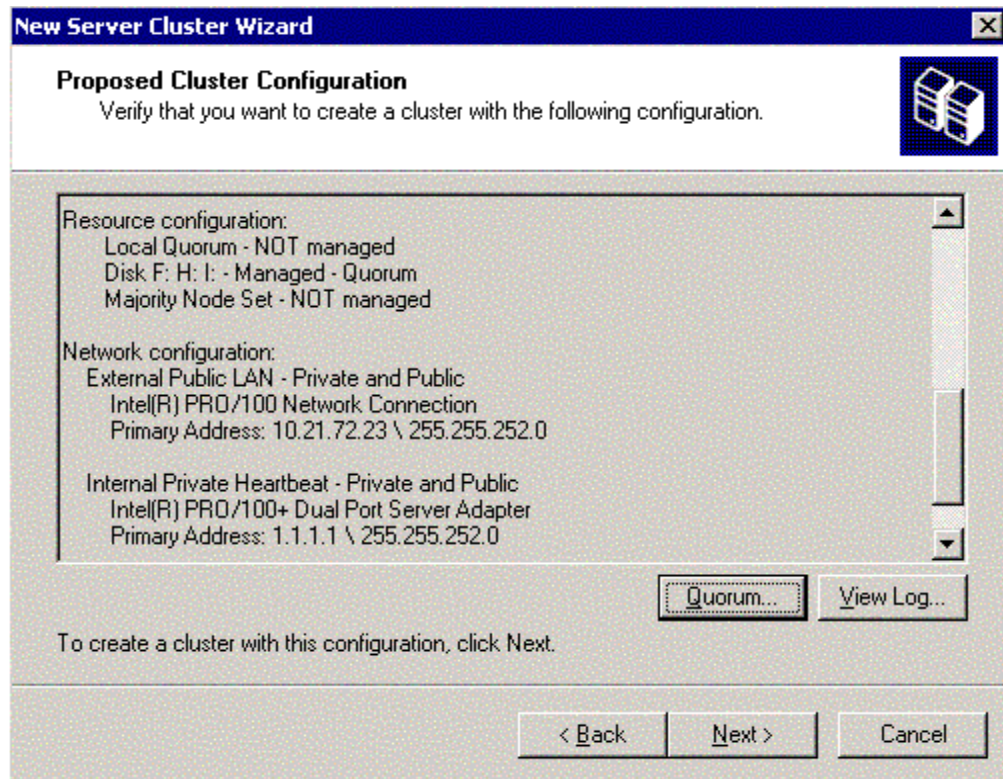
New Server Cluster Wizard

Proposed Cluster Configuration
Verify that you want to create a cluster with the following configuration.

Resource configuration:
Local Quorum - NOT managed
Disk F: H: I: - Managed - Quorum
Majority Node Set - NOT managed

Network configuration:
External Public LAN - Private and Public
Intel(R) PRO/100 Network Connection
Primary Address: 10.21.72.23 \ 255.255.252.0

Internal Private Heartbeat - Private and Public
Intel(R) PRO/100+ Dual Port Server Adapter
Primary Address: 1.1.1.1 \ 255.255.252.0

Quorum...

View Log...

To create a cluster with this configuration, click Next.

< Back

Next >

Cancel